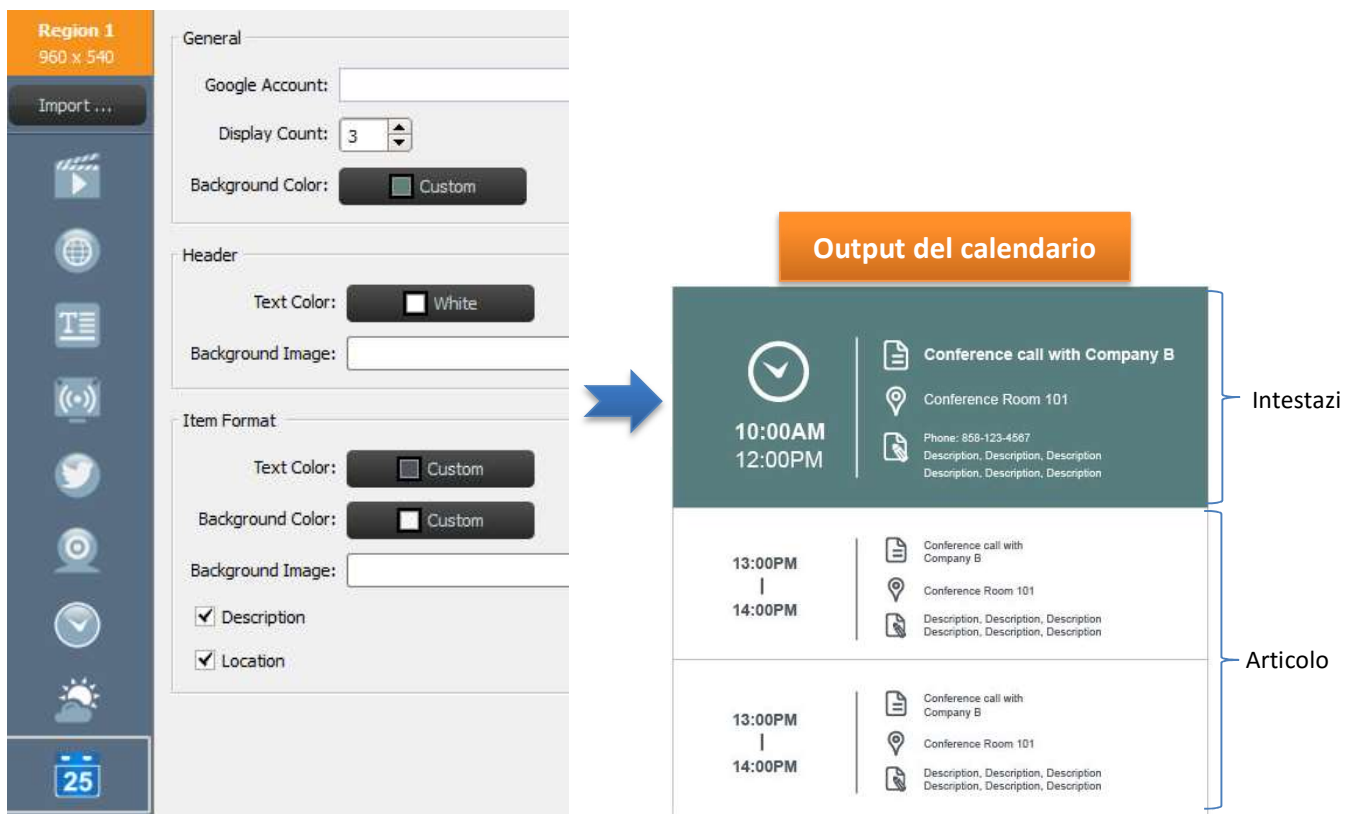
Region 1
960 x 540

Import ...

25

General

Google Account:

Display Count: 3

Background Color: Custom

Header

Text Color: White

Background Image:

Item Format

Text Color: Custom

Background Color: Custom

Background Image:

Description

Location

Output del calendario

10:00AM
12:00PM

Conference call with Company B

Conference Room 101

Phone: 858-123-4567
Description, Description, Description
Description, Description, Description

Intestazi

13:00PM
|
14:00PM

Conference call with Company B

Conference Room 101

Description, Description, Description
Description, Description, Description

Articolo

13:00PM
|
14:00PM

Conference call with Company B

Conference Room 101

Description, Description, Description
Description, Description, Description